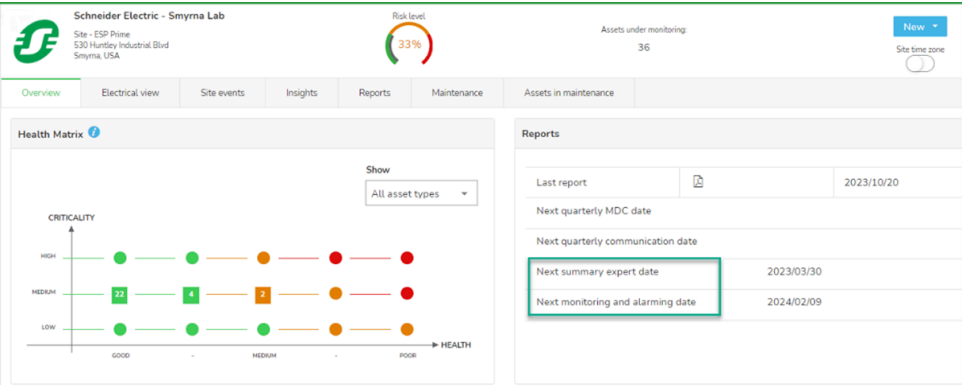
Schneider Electric - Smyrna Lab
Site - ESP Prime
530 Huntley Industrial Blvd
Smyrna, USA

Risk level
33%

Assets under monitoring:
36

New

Site time zone

Overview | Electrical view | Site events | Insights | Reports | Maintenance | Assets in maintenance

Health Matrix

Show
All asset types

CRITICALITY
HIGH
MEDIUM
LOW
22
4
2
GOOD
-
MEDIUM
-
POOR
HEALTH

Reports

| Last report | | 2023/10/20 |
|---|---|---|
| Next quarterly MDC date | | |
| Next quarterly communication date | | |
| Next summary expert date | 2023/03/30 | |
| Next monitoring and alarming date | 2024/02/09 | |